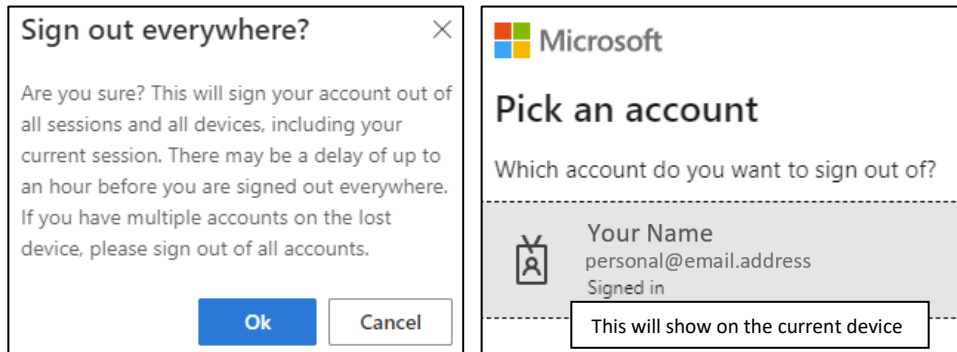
Sign out everywhere?

×

Are you sure? This will sign your account out of all sessions and all devices, including your current session. There may be a delay of up to an hour before you are signed out everywhere. If you have multiple accounts on the lost device, please sign out of all accounts.

Ok

Cancel

Microsoft

Pick an account

Which account do you want to sign out of?

Your Name
personal@email.address
Signed in

This will show on the current device